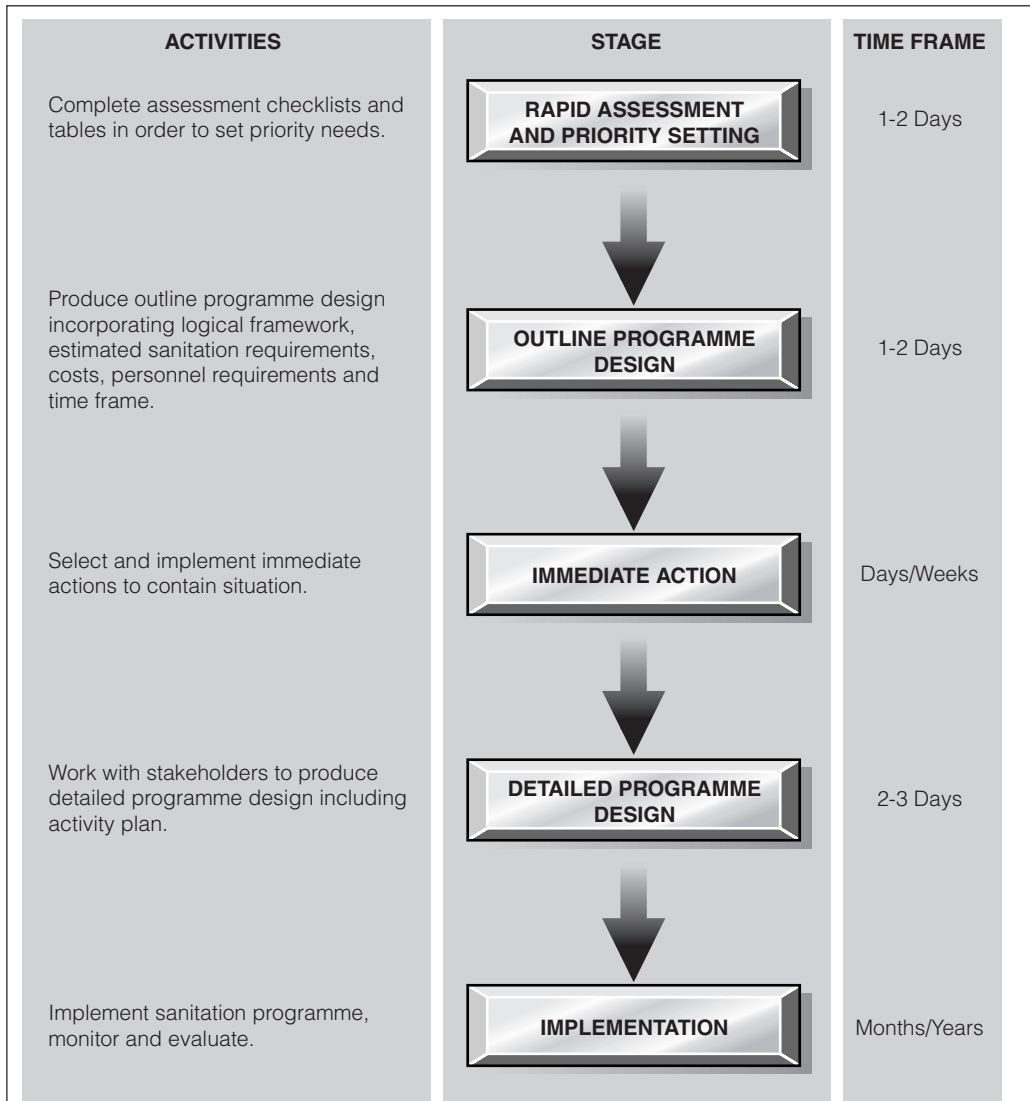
| ACTIVITIES | STAGE | TIME FRAME |
|---|---|---|
| Complete assessment checklists and tables in order to set priority needs. | RAPID ASSESSMENT AND PRIORITY SETTING | 1-2 Days |
| Produce outline programme design incorporating logical framework, estimated sanitation requirements, costs, personnel requirements and time frame. | OUTLINE PROGRAMME DESIGN | 1-2 Days |
| Select and implement immediate actions to contain situation. | IMMEDIATE ACTION | Days/Weeks |
| Work with stakeholders to produce detailed programme design including activity plan. | DETAILED PROGRAMME DESIGN | 2-3 Days |
| Implement sanitation programme, monitor and evaluate. | IMPLEMENTATION | Months/Years |